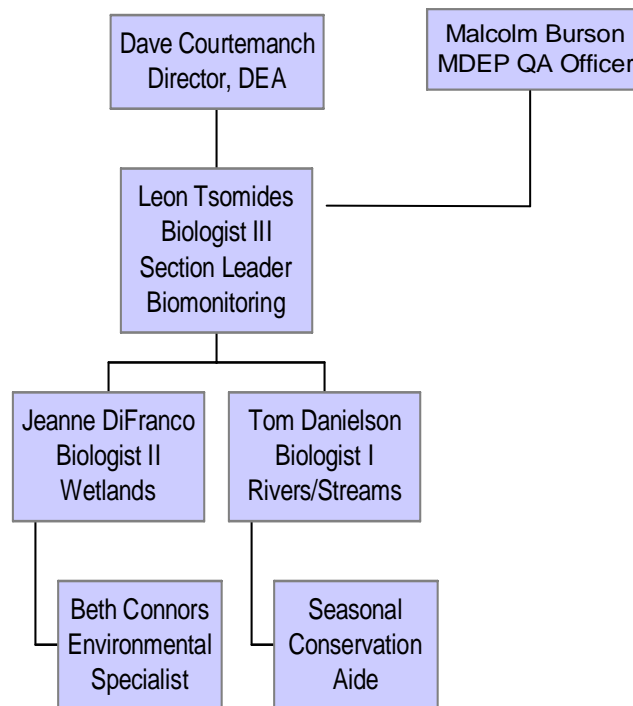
Dave Courtemanch
Director, DEA

Malcolm Burson
MDEP QA Officer

Leon Tsomides
Biologist III
Section Leader
Biomonitoring

Jeanne DiFranco
Biologist II
Wetlands

Tom Danielson
Biologist I
Rivers/Streams

Beth Connors
Environmental
Specialist

Seasonal
Conservation
Aide